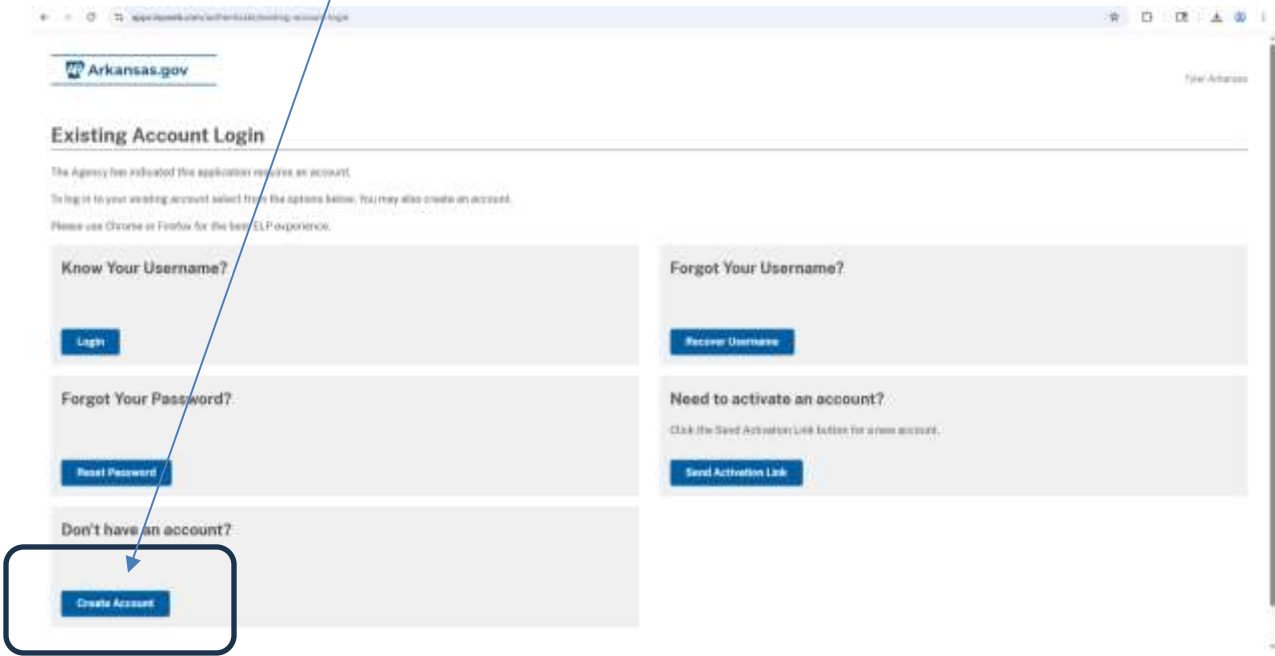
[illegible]

Arkansas.gov

Tyler Arkansas

Existing Account Login

The Agency has indicated this application requires an account.

To log in to your existing account select from the options below. You may also create an account.

Please use Chrome or Firefox for the best ELP experience.

Know Your Username?

Login

Forgot Your Username?

Recover Username

Forgot Your Password?

Reset Password

Need to activate an account?

Click the Send Activation Link button for a new account.

Send Activation Link

Don't have an account?

Create Account